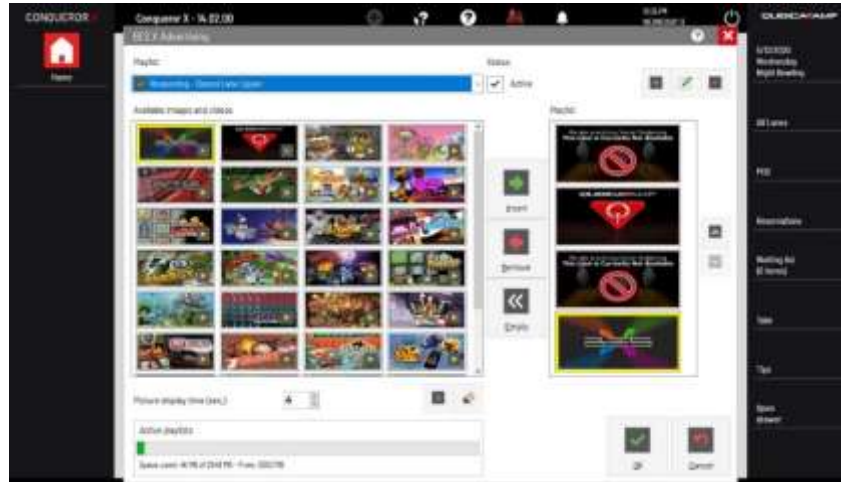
CONQUEROR

Home

Conqueror X - 14.02.00

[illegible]

BES X Advertising

Playlist

Status

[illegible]

Active

Available images and videos

Playlist

Insert

Remove

Empty

Picture display time (sec.)

4

Active playlists

Space used: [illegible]

OK

Cancel

QUBICAAMF

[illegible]
Wednesday
Night Bowling

All Lanes

POS

Reservations

Waiting list
(0 items)

Tabs

Tips

Open drawer